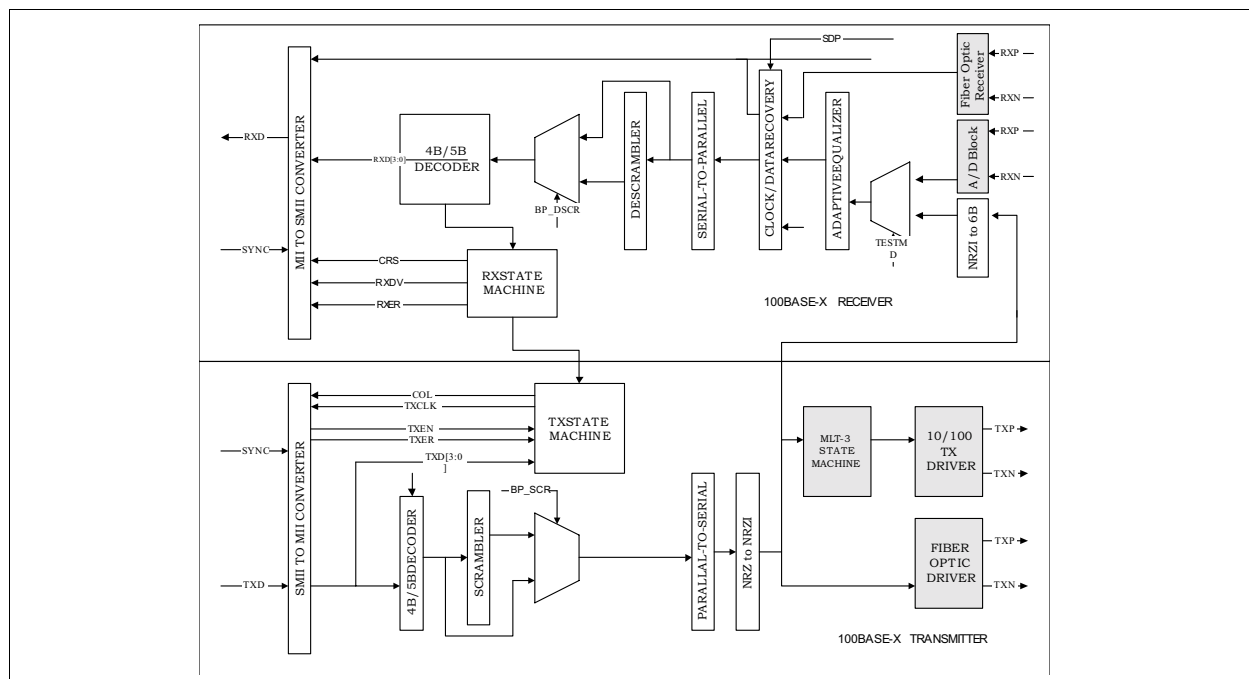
SDP

Fiber Optic Receiver

RXP

RXN

RXD

MII TO SMII CONVERTER

RXD[3:0]

4B/5B DECODER

BP_DSCR

DESCRAMBLER

SERIAL-TO-PARALLEL

CLOCK/DATARECOVERY

ADAPTIVEEQUALIZER

A/D Block

RXP

RXN

TESTMD

NRZI to 6B

SYNC

CRS

RXDV

RXER

RXSTATE MACHINE

100BASE-X RECEIVER

COL

TXCLK

TXEN

TXER

TXD[3:0]

TXSTATE MACHINE

SYNC

SMII TO MII CONVERTER

BP_SCR

4B/5BDECODER

SCRAMBLER

PARALLAL-TO-SERIAL

NRZ to NRZI

MLT-3 STATE MACHINE

10/100 TX DRIVER

TXP

TXN

FIBER OPTIC DRIVER

TXP

TXN

TXD

100BASE-X TRANSMITTER